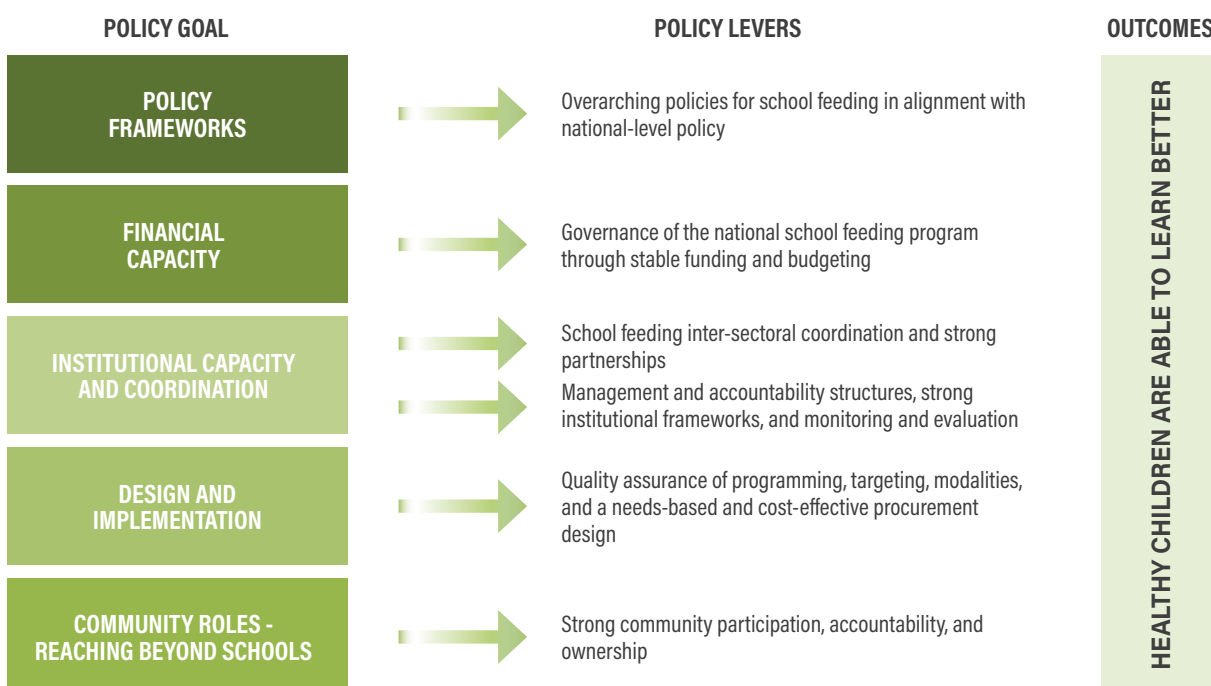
POLICY GOAL

POLICY LEVERS

OUTCOMES

POLICY FRAMEWORKS

Overarching policies for school feeding in alignment with national-level policy

FINANCIAL CAPACITY

Governance of the national school feeding program through stable funding and budgeting

INSTITUTIONAL CAPACITY AND COORDINATION

School feeding inter-sectoral coordination and strong partnerships

Management and accountability structures, strong institutional frameworks, and monitoring and evaluation

DESIGN AND IMPLEMENTATION

Quality assurance of programming, targeting, modalities, and a needs-based and cost-effective procurement design

COMMUNITY ROLES - REACHING BEYOND SCHOOLS

Strong community participation, accountability, and ownership

HEALTHY CHILDREN ARE ABLE TO LEARN BETTER